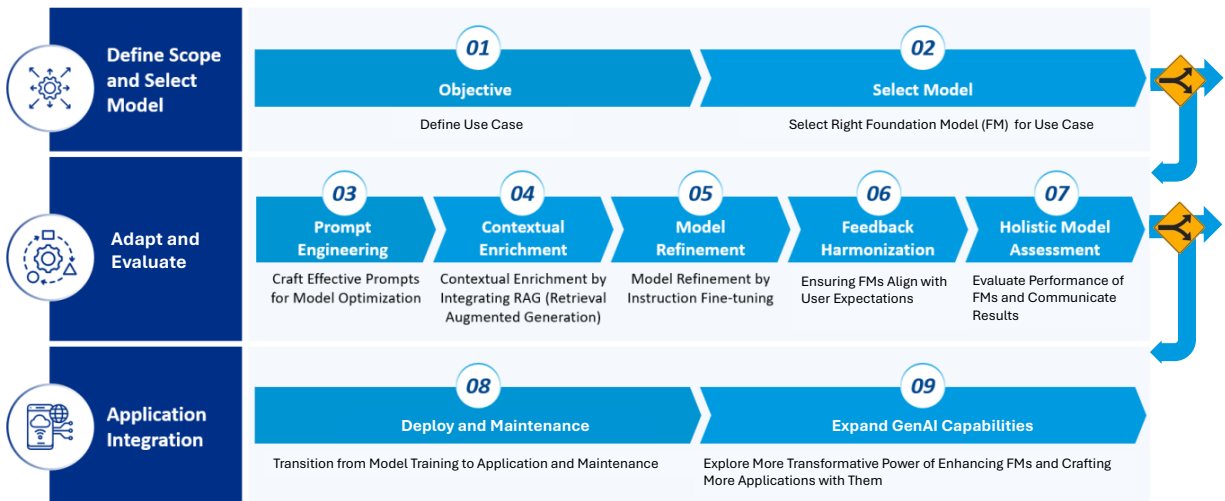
Define Scope and Select Model

01
Objective
Define Use Case

02
Select Model
Select Right Foundation Model (FM) for Use Case

Adapt and Evaluate

03
Prompt Engineering
Craft Effective Prompts for Model Optimization

04
Contextual Enrichment
Contextual Enrichment by Integrating RAG (Retrieval Augmented Generation)

05
Model Refinement
Model Refinement by Instruction Fine-tuning

06
Feedback Harmonization
Ensuring FMs Align with User Expectations

07
Holistic Model Assessment
Evaluate Performance of FMs and Communicate Results

Application Integration

08
Deploy and Maintenance
Transition from Model Training to Application and Maintenance

09
Expand GenAI Capabilities
Explore More Transformative Power of Enhancing FMs and Crafting More Applications with Them